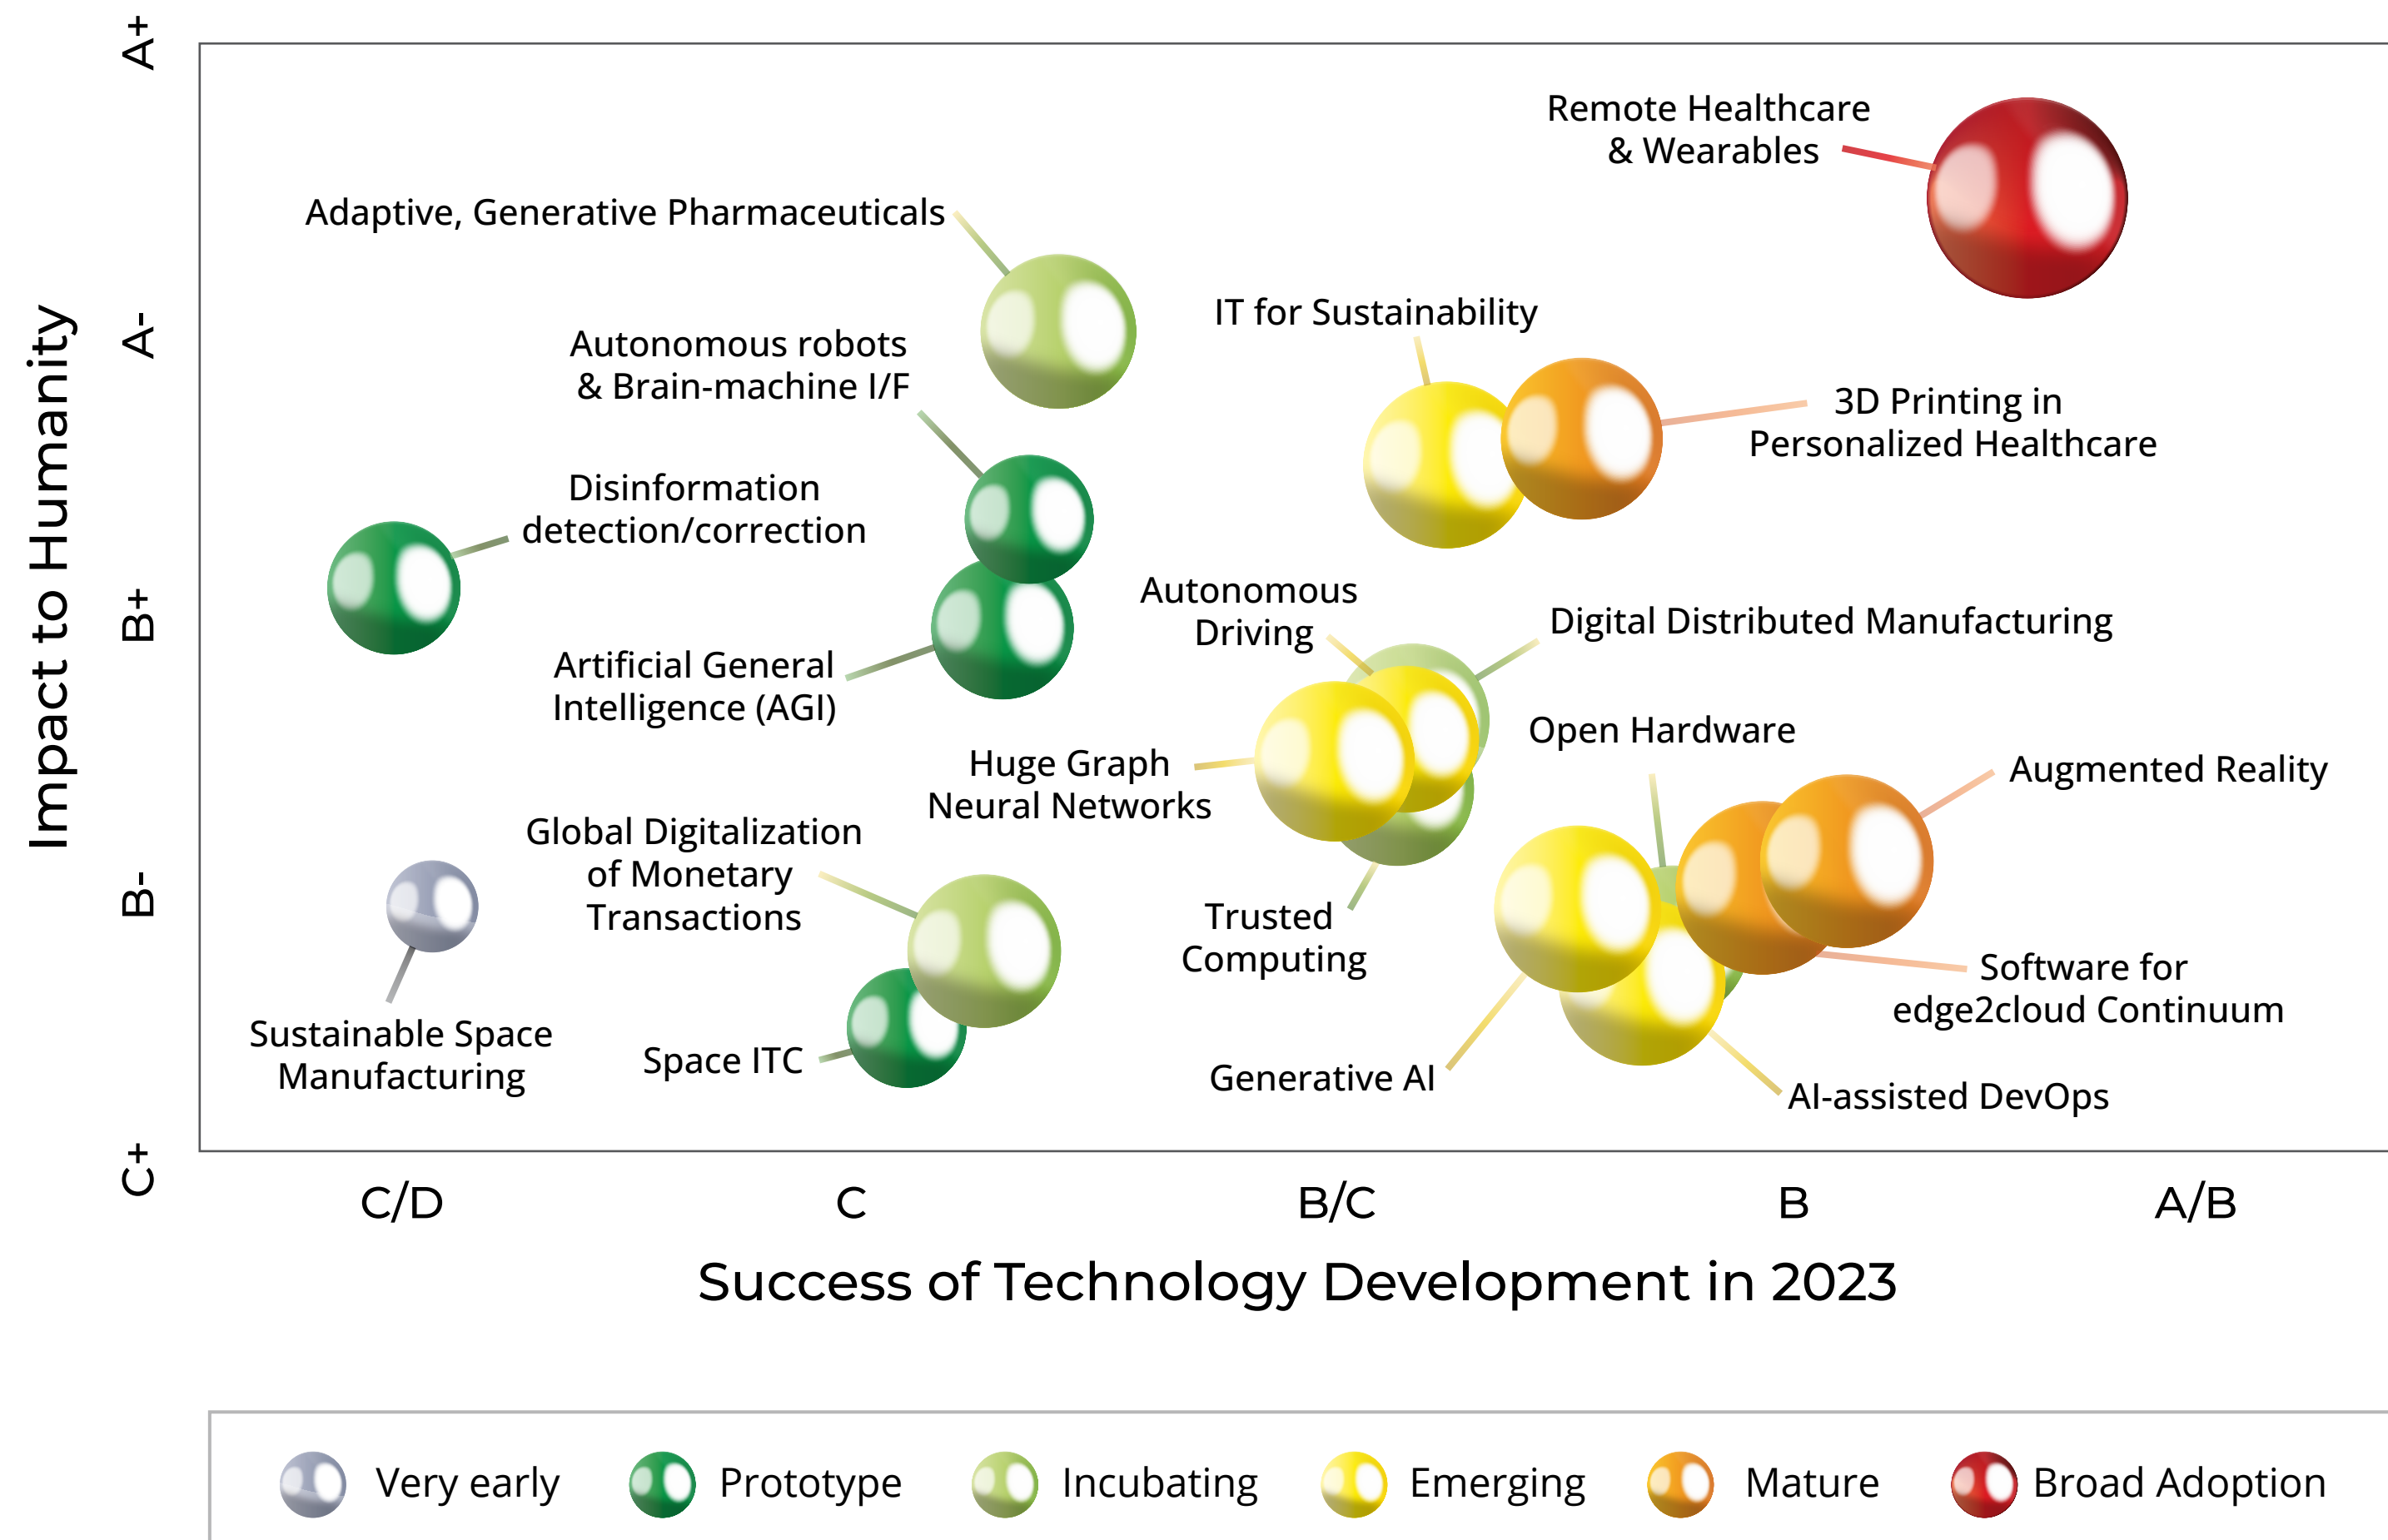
Impact to Humanity

A+
A-
B+
B-
C+

Remote Healthcare & Wearables

Adaptive, Generative Pharmaceuticals

IT for Sustainability

Autonomous robots & Brain-machine I/F

3D Printing in Personalized Healthcare

Disinformation detection/correction

Autonomous Driving

Digital Distributed Manufacturing

Artificial General Intelligence (AGI)

Open Hardware

Huge Graph Neural Networks

Augmented Reality

Global Digitalization of Monetary Transactions

Trusted Computing

Software for edge2cloud Continuum

Sustainable Space Manufacturing

Space ITC

Generative AI

AI-assisted DevOps

C/D
C
B/C
B
A/B

Success of Technology Development in 2023

Very early
Prototype
Incubating
Emerging
Mature
Broad Adoption